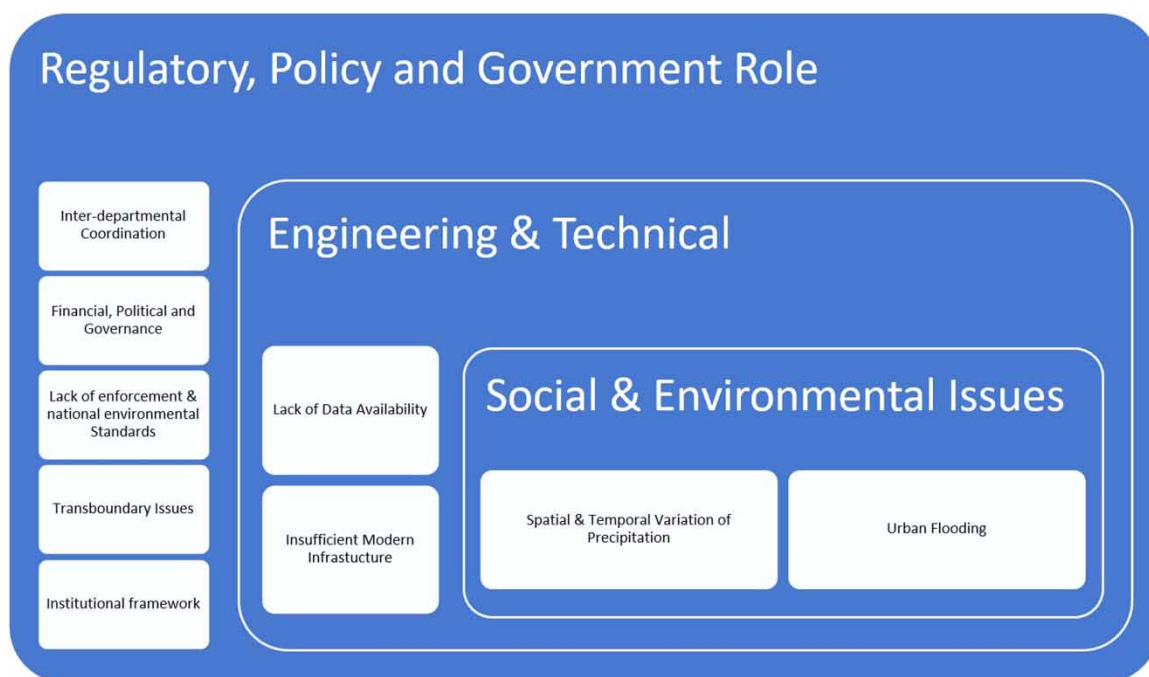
Regulatory, Policy and Government Role

Inter-departmental Coordination

Financial, Political and Governance

Lack of enforcement & national environmental Standards

Transboundary Issues

Institutional framework

Engineering & Technical

Lack of Data Availability

Insufficient Modern Infrastucture

Social & Environmental Issues

Spatial & Temporal Variation of Precipitation

Urban Flooding